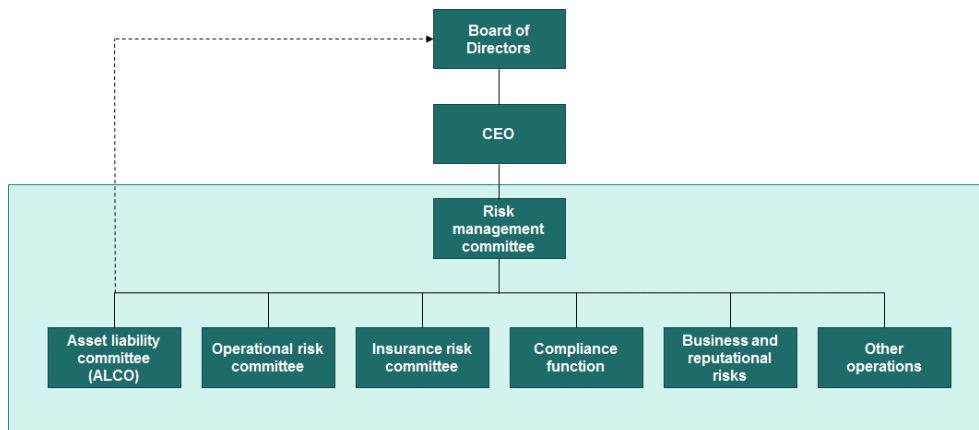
Board of Directors

CEO

Risk management committee

Asset liability committee (ALCO)

Operational risk committee

Insurance risk committee

Compliance function

Business and reputational risks

Other operations